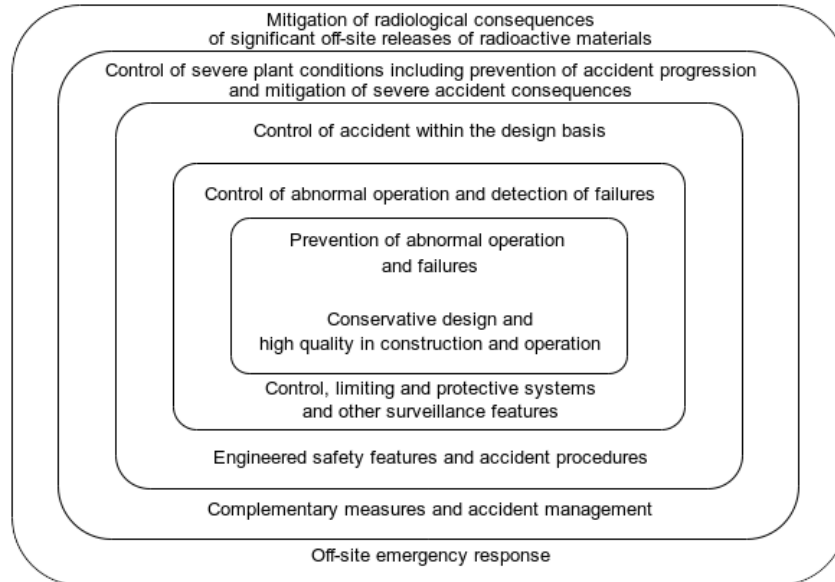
Mitigation of radiological consequences
of significant off-site releases of radioactive materials

Control of severe plant conditions including prevention of accident progression
and mitigation of severe accident consequences

Control of accident within the design basis

Control of abnormal operation and detection of failures

Prevention of abnormal operation
and failures

Conservative design and
high quality in construction and operation

Control, limiting and protective systems
and other surveillance features

Engineered safety features and accident procedures

Complementary measures and accident management

Off-site emergency response